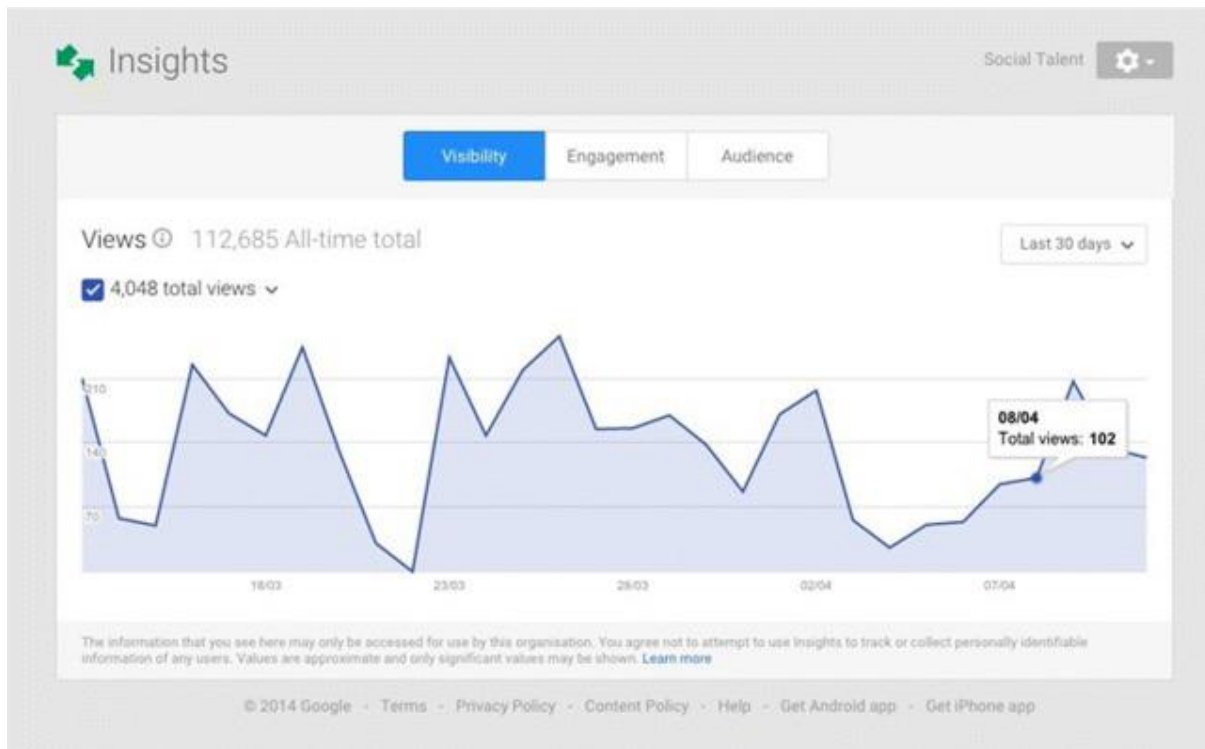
Insights

Social Talent

Visibility | Engagement | Audience

Views ⓘ 112,685 All-time total

Last 30 days

4,048 total views

210
140
70

08/04
Total views: 102

18/03 23/03 28/03 02/04 07/04

The information that you see here may only be accessed for use by this organisation. You agree not to attempt to use Insights to track or collect personally identifiable information of any users. Values are approximate and only significant values may be shown. Learn more

© 2014 Google - Terms - Privacy Policy - Content Policy - Help - Get Android app - Get iPhone app